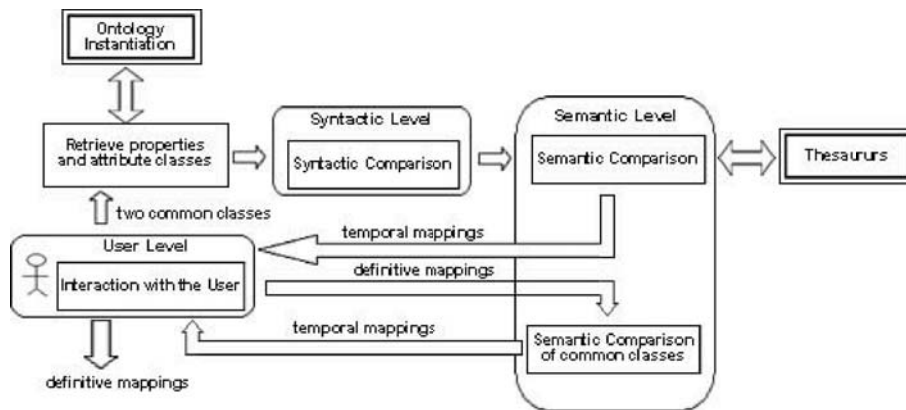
Ontology Instantiation

Retrieve properties and attribute classes

two common classes

Syntactic Level

Syntactic Comparison

Semantic Level

Semantic Comparison

Thesaururs

temporal mappings

User Level

Interaction with the User

definitive mappings

temporal mappings

Semantic Comparison of common classes

definitive mappings